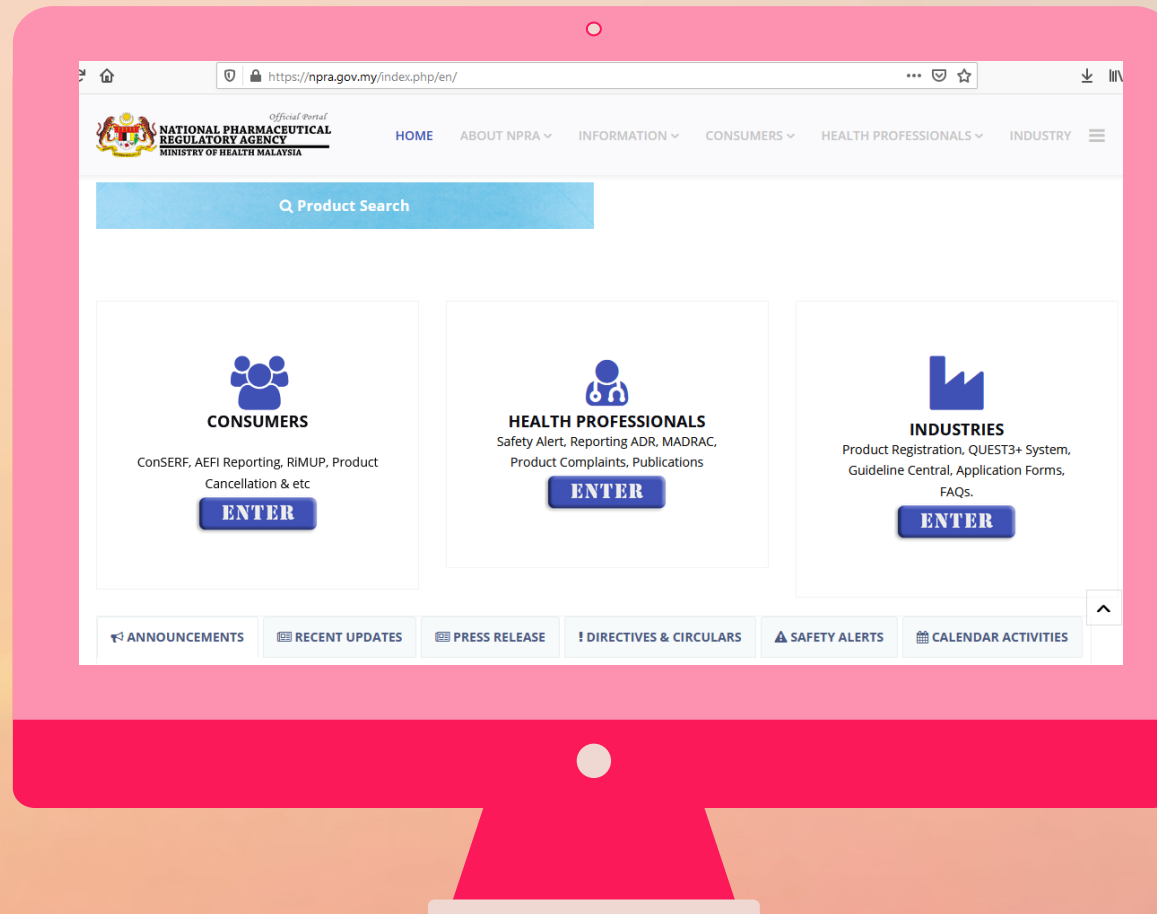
https://npra.gov.my/index.php/en/

Official Portal
NATIONAL PHARMACEUTICAL REGULATORY AGENCY
MINISTRY OF HEALTH MALAYSIA

HOME ABOUT NPRA INFORMATION CONSUMERS HEALTH PROFESSIONALS INDUSTRY

Product Search

CONSUMERS
ConSERF, AEFI Reporting, RiMUP, Product Cancellation & etc
ENTER

HEALTH PROFESSIONALS
Safety Alert, Reporting ADR, MADRAC, Product Complaints, Publications
ENTER

INDUSTRIES
Product Registration, QUEST3+ System, Guideline Central, Application Forms, FAQs.
ENTER

ANNOUNCEMENTS RECENT UPDATES PRESS RELEASE ! DIRECTIVES & CIRCULARS SAFETY ALERTS CALENDAR ACTIVITIES